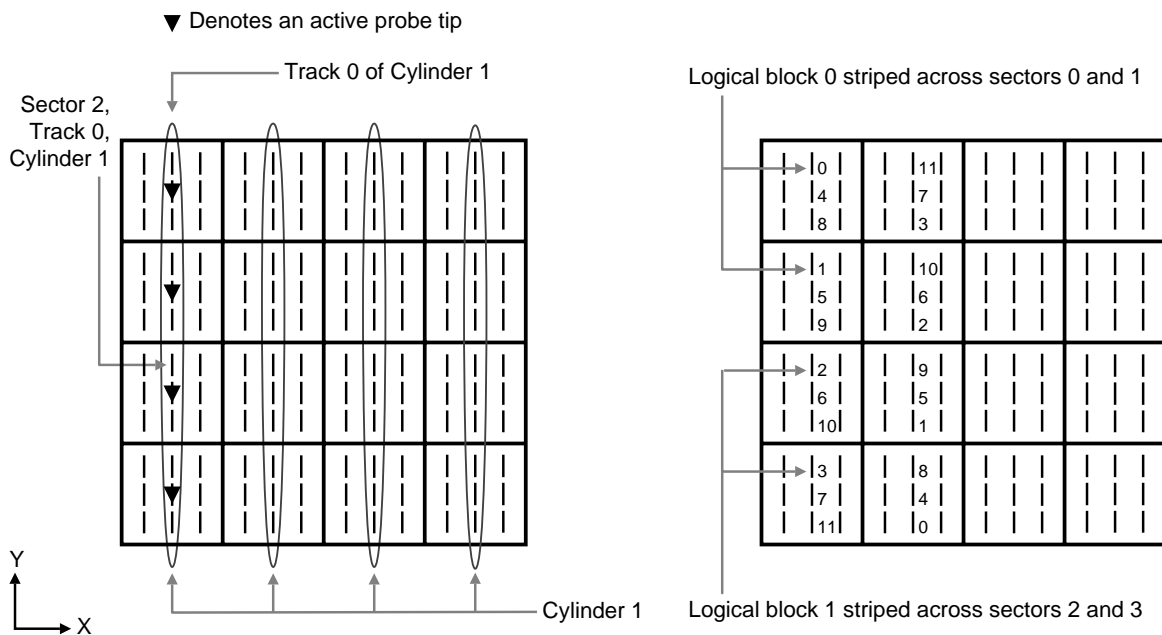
▼ Denotes an active probe tip

Track 0 of Cylinder 1

Sector 2, Track 0, Cylinder 1

Cylinder 1

Y

X

Logical block 0 striped across sectors 0 and 1

| | | | | |
|---|---|---|---|---|
| 0 4 8 | 11 7 3 | | |
| 1 5 9 | 10 6 2 | | |
| 2 6 10 | 9 5 1 | | |
| 3 7 11 | 8 4 0 | | |

Logical block 1 striped across sectors 2 and 3